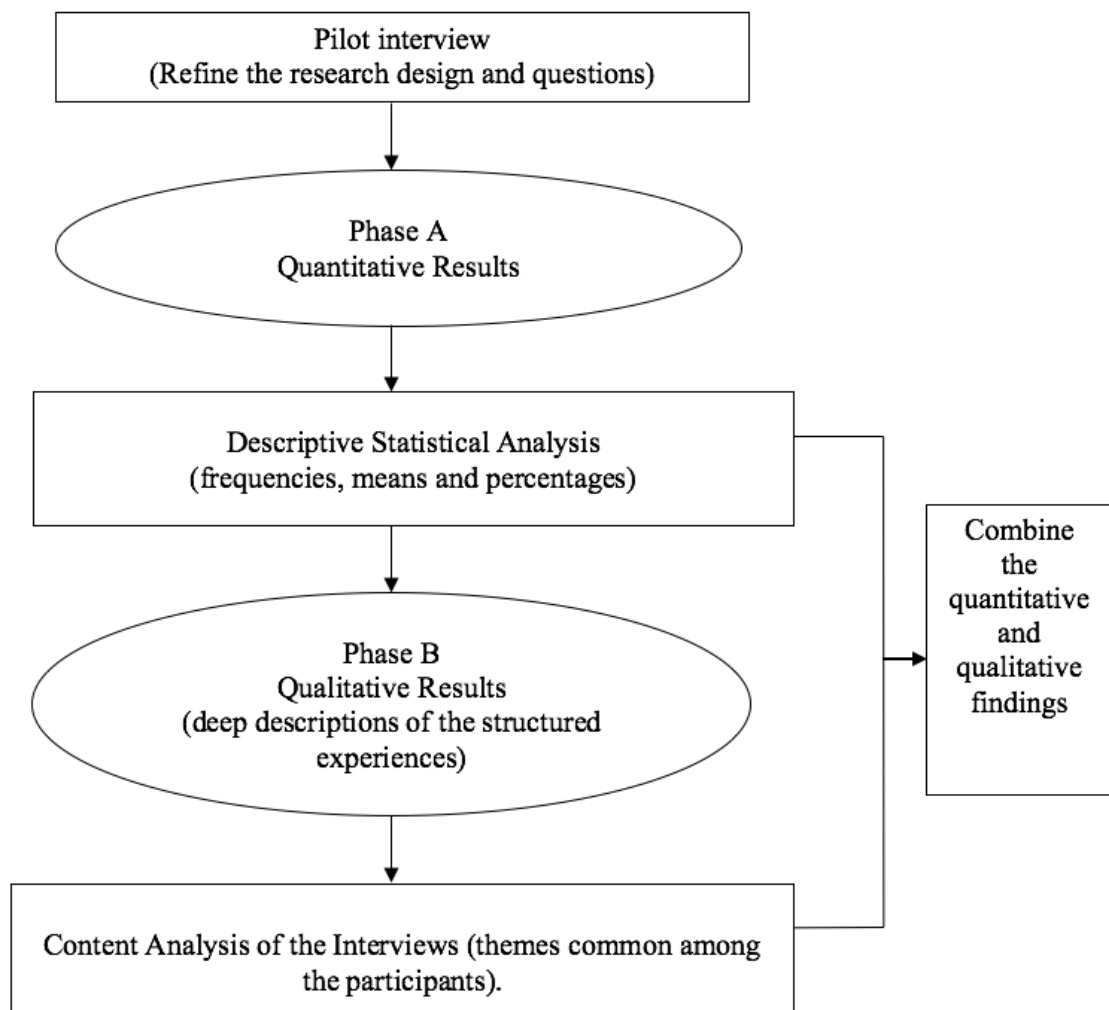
Pilot interview
(Refine the research design and questions)

Phase A
Quantitative Results

Descriptive Statistical Analysis
(frequencies, means and percentages)

Phase B
Qualitative Results
(deep descriptions of the structured experiences)

Content Analysis of the Interviews (themes common among the participants).

Combine the quantitative and qualitative findings